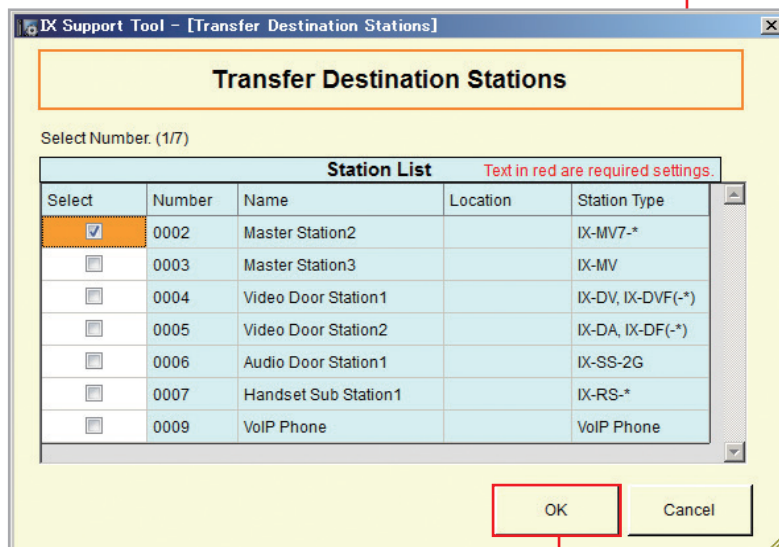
IX Support Tool - [Transfer Destination Stations]

Transfer Destination Stations

Select Number. (1/7)

Station List Text in red are required settings.

| Select | Number | Name | Location | Station Type |
|---|---|---|---|---|
| ☑ | 0002 | Master Station2 | | IX-MV7-* |
| ☐ | 0003 | Master Station3 | | IX-MV |
| ☐ | 0004 | Video Door Station1 | | IX-DV, IX-DVF(-*) |
| ☐ | 0005 | Video Door Station2 | | IX-DA, IX-DF(-*) |
| ☐ | 0006 | Audio Door Station1 | | IX-SS-2G |
| ☐ | 0007 | Handset Sub Station1 | | IX-RS-* |
| ☐ | 0009 | VoIP Phone | | VoIP Phone |

OK

Cancel